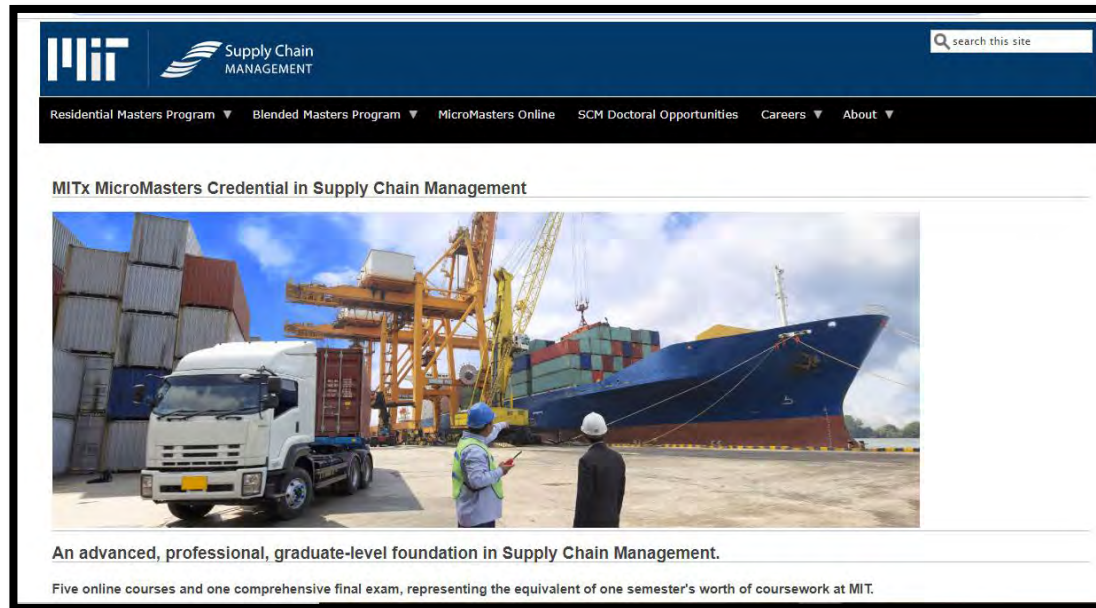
MIT Supply Chain MANAGEMENT

search this site

Residential Masters Program ▼ Blended Masters Program ▼ MicroMasters Online SCM Doctoral Opportunities Careers ▼ About ▼

MITx MicroMasters Credential in Supply Chain Management

An advanced, professional, graduate-level foundation in Supply Chain Management.

Five online courses and one comprehensive final exam, representing the equivalent of one semester's worth of coursework at MIT.